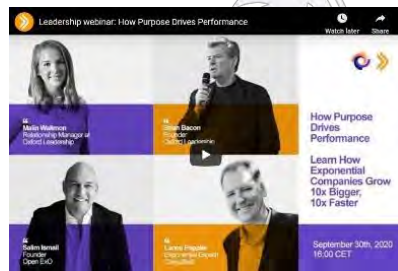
Leadership webinar: How Purpose Drives Performance

Watch later

Share

Malin Walleron
Relationship Manager at Oxford Leadership

Simon Bacon
Founder
Oxford Leadership

Salim Ismail
Founder
Open ExO

Lance Pingel
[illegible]

How Purpose Drives Performance

Learn How Exponential Companies Grow 10x Bigger, 10x Faster

September 30th, 2020
16.00 CET